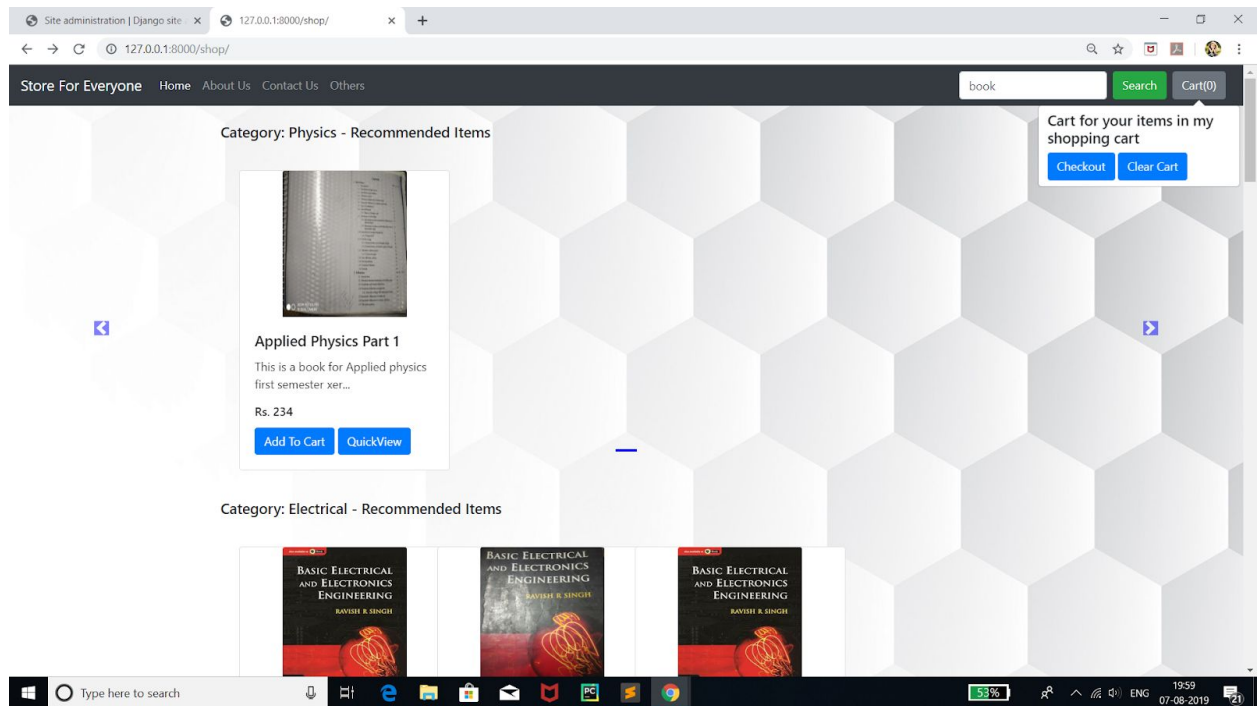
Site administration | Django site ×
127.0.0.1:8000/shop/ ×
+

127.0.0.1:8000/shop/

Store For Everyone Home About Us Contact Us Others
book
Search
Cart(0)

Cart for your items in my shopping cart
Checkout Clear Cart

Category: Physics - Recommended Items

Applied Physics Part 1
This is a book for Applied physics first semester xer...
Rs. 234
Add To Cart QuickView

Category: Electrical - Recommended Items

BASIC ELECTRICAL AND ELECTRONICS ENGINEERING
RAVISH R SINGH

BASIC ELECTRICAL AND ELECTRONICS ENGINEERING
RAVISH R SINGH

BASIC ELECTRICAL AND ELECTRONICS ENGINEERING
RAVISH R SINGH

Type here to search
53%
ENG
19:59
07-08-2019
21